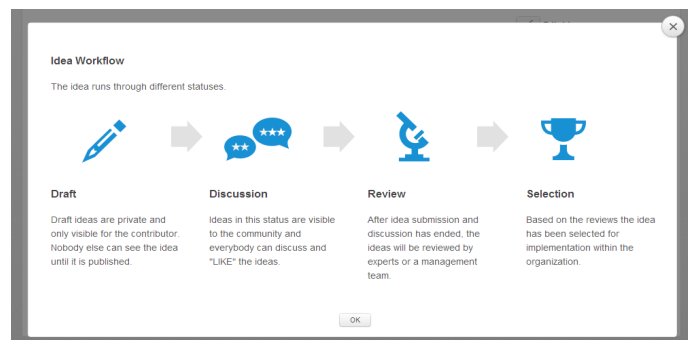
Idea Workflow

The idea runs through different statuses.

Draft

Draft ideas are private and only visible for the contributor. Nobody else can see the idea until it is published.

Discussion

Ideas in this status are visible to the community and everybody can discuss and "LIKE" the ideas.

Review

After idea submission and discussion has ended, the ideas will be reviewed by experts or a management team.

Selection

Based on the reviews the idea has been selected for implementation within the organization.

OK